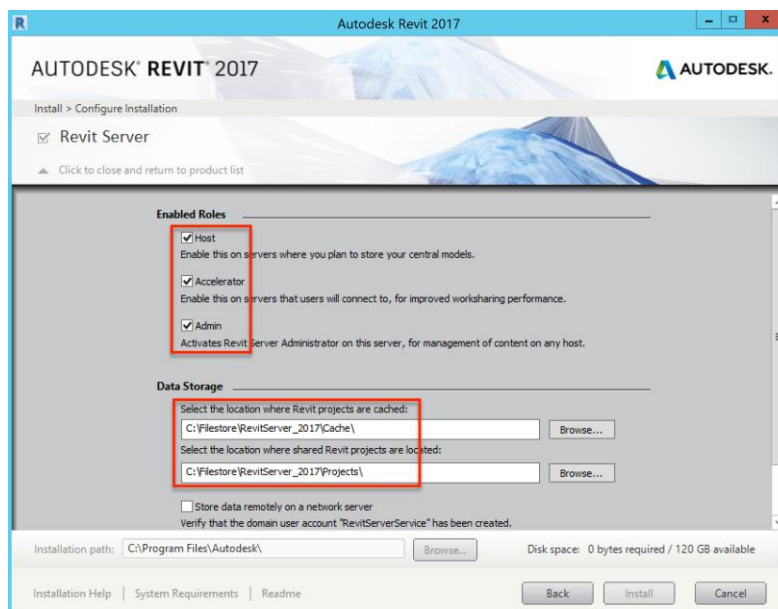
R Autodesk Revit 2017

AUTODESK® REVIT® 2017

AUTODESK.

Install > Configure Installation

Revit Server

Click to close and return to product list

Enabled Roles

Host
Enable this on servers where you plan to store your central models.

Accelerator
Enable this on servers that users will connect to, for improved worksharing performance.

Admin
Activates Revit Server Administrator on this server, for management of content on any host.

Data Storage

Select the location where Revit projects are cached:

C:\Filestore\RevitServer_2017\Cache\

Browse...

Select the location where shared Revit projects are located:

C:\Filestore\RevitServer_2017\Projects\

Browse...

Store data remotely on a network server
Verify that the domain user account "RevitServerService" has been created.

Installation path: C:\Program Files\Autodesk\

Browse...

Disk space: 0 bytes required / 120 GB available

Installation Help | System Requirements | Readme

Back

Install

Cancel